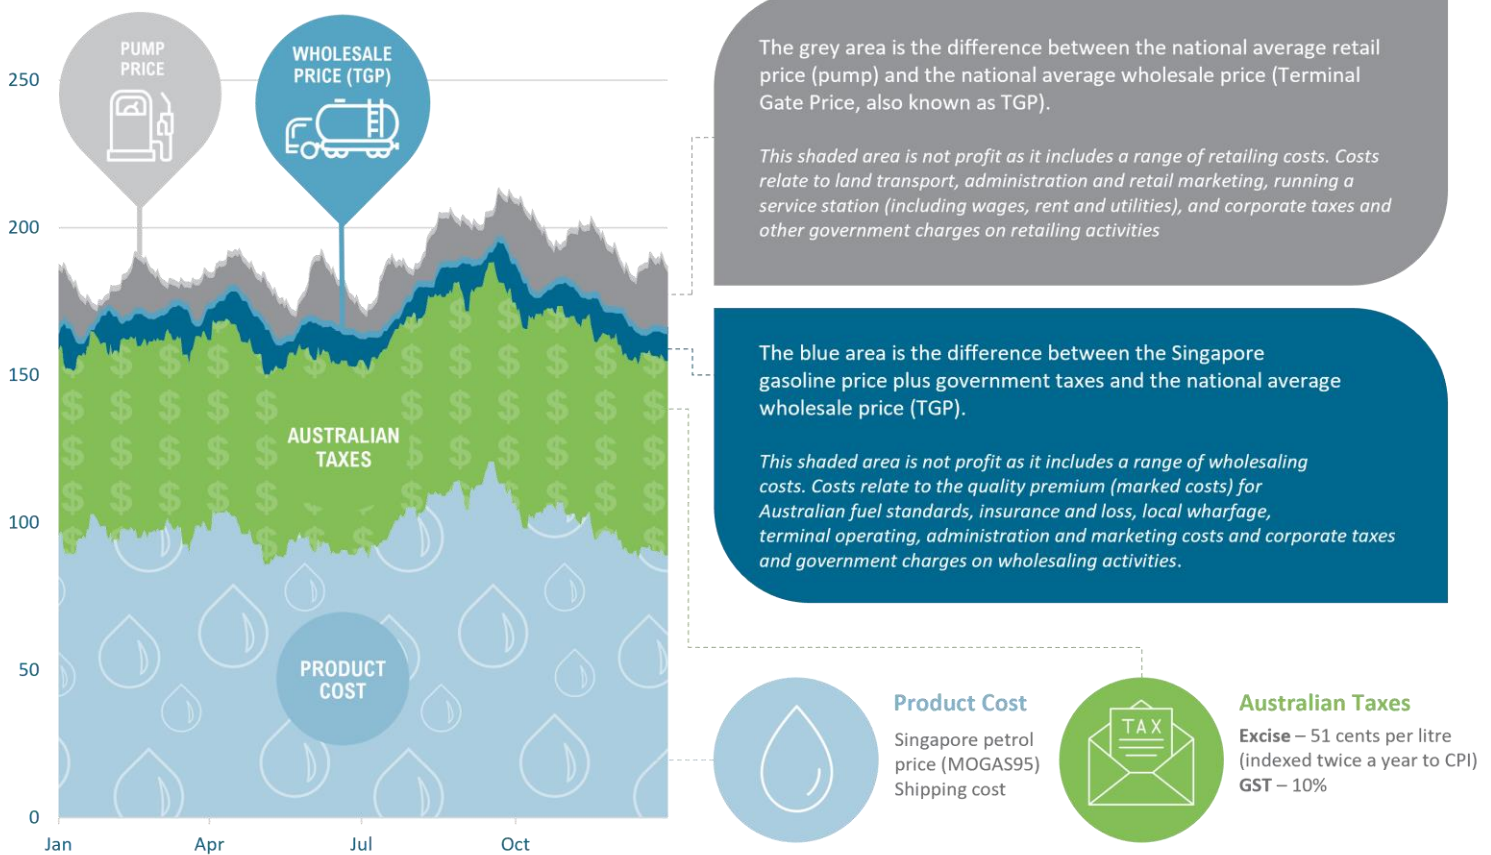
250

200

150

100

50

0

Jan Apr Jul Oct

PUMP PRICE

WHOLESALE PRICE (TGP)

AUSTRALIAN TAXES

PRODUCT COST

The grey area is the difference between the national average retail price (pump) and the national average wholesale price (Terminal Gate Price, also known as TGP).

This shaded area is not profit as it includes a range of retailing costs. Costs relate to land transport, administration and retail marketing, running a service station (including wages, rent and utilities), and corporate taxes and other government charges on retailing activities

The blue area is the difference between the Singapore gasoline price plus government taxes and the national average wholesale price (TGP).

This shaded area is not profit as it includes a range of wholesaling costs. Costs relate to the quality premium (marked costs) for Australian fuel standards, insurance and loss, local wharfage, terminal operating, administration and marketing costs and corporate taxes and government charges on wholesaling activities.

Product Cost
Singapore petrol price (MOGAS95)
Shipping cost

TAX

Australian Taxes
Excise – 51 cents per litre (indexed twice a year to CPI)
GST – 10%